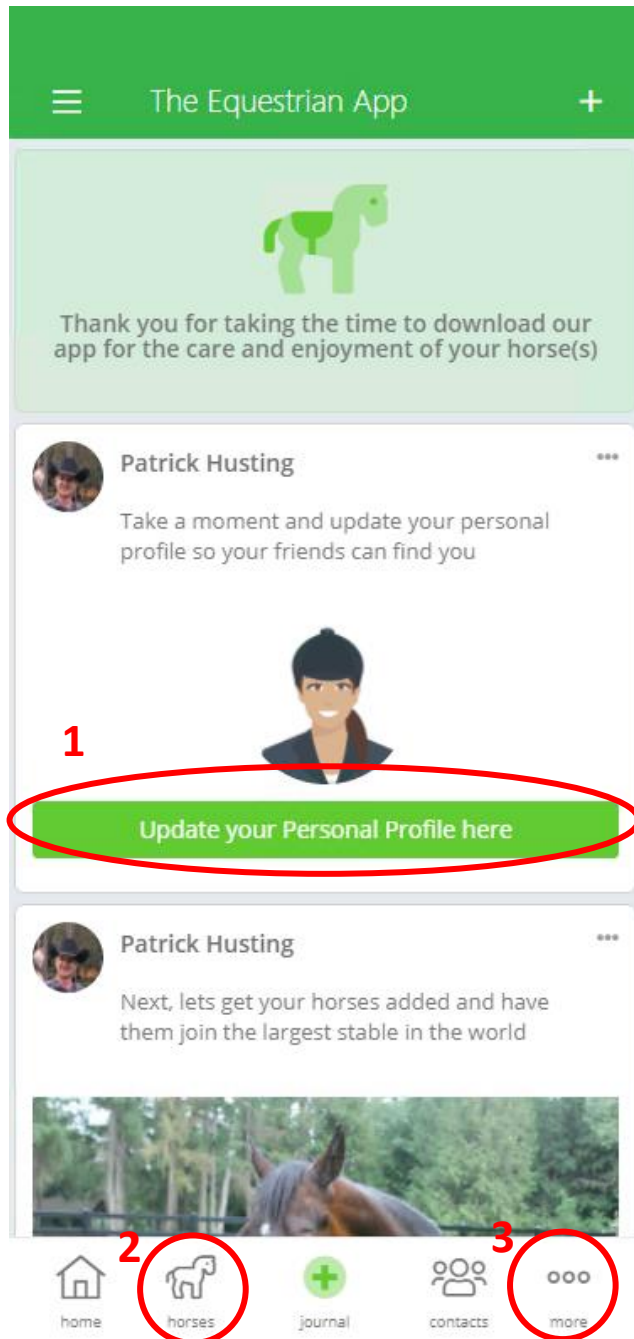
The Equestrian App

+

Thank you for taking the time to download our app for the care and enjoyment of your horse(s)

Patrick Husting

Take a moment and update your personal profile so your friends can find you

1

Update your Personal Profile here

Patrick Husting

Next, lets get your horses added and have them join the largest stable in the world

2

3

home

horses

journal

contacts

more